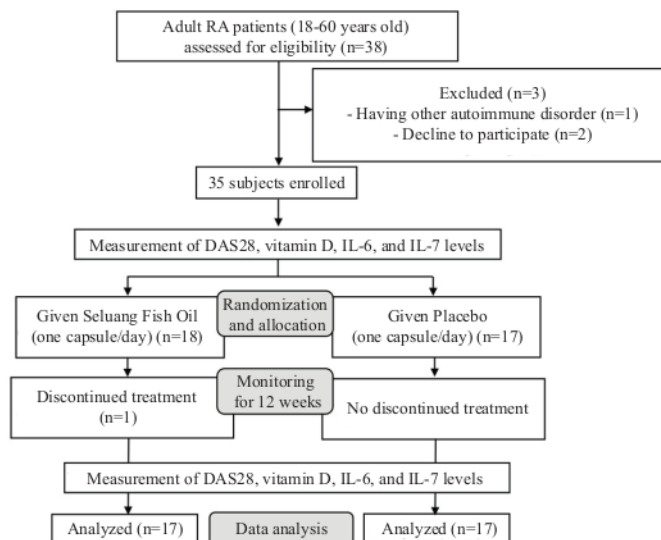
Adult RA patients (18-60 years old) assessed for eligibility (n=38)

Excluded (n=3)
- Having other autoimmune disorder (n=1)
- Decline to participate (n=2)

35 subjects enrolled

Measurement of DAS28, vitamin D, IL-6, and IL-7 levels

Given Seluang Fish Oil (one capsule/day) (n=18)

Randomization and allocation

Given Placebo (one capsule/day) (n=17)

Discontinued treatment (n=1)

Monitoring for 12 weeks

No discontinued treatment

Measurement of DAS28, vitamin D, IL-6, and IL-7 levels

Analyzed (n=17)

Data analysis

Analyzed (n=17)